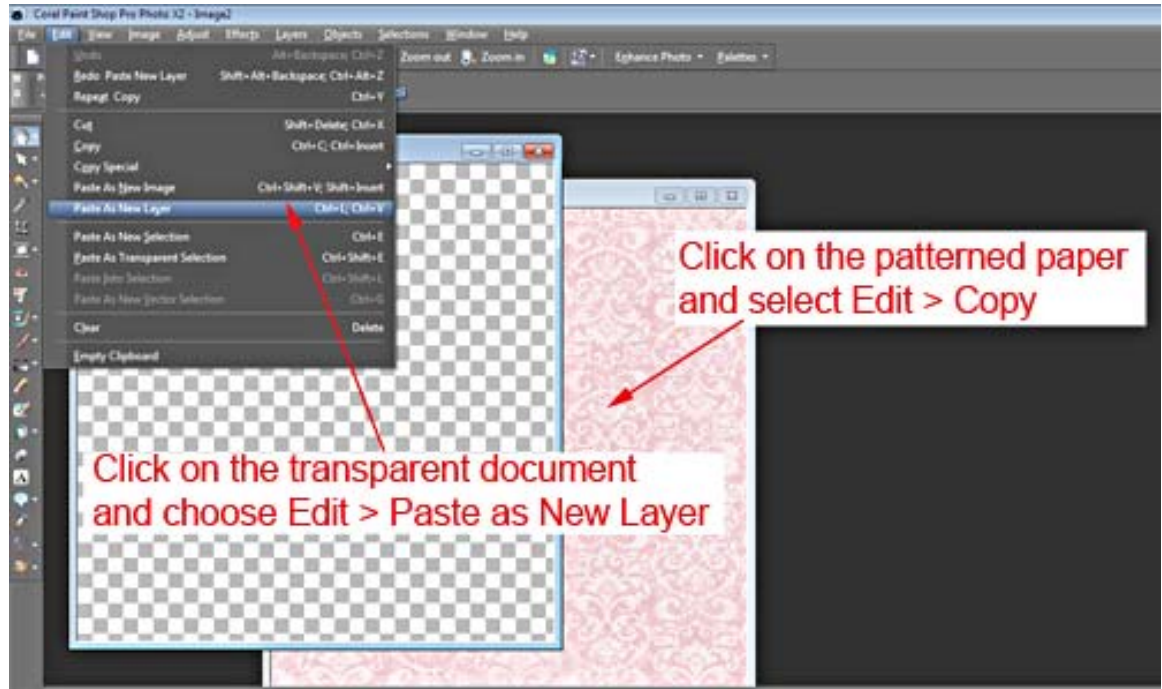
Corel Paint Shop Pro Photo X2 - Image2

File Edit View Image Adjust Effects Layers Objects Selections Window Help

Zoom out Zoom in Enhance Photo Palettes

Undo Alt+Backspace; Ctrl+Z
Redo Paste New Layer Shift+Alt+Backspace; Ctrl+Alt+Z
Repeat Copy Ctrl+Y

Cut Shift+Delete; Ctrl+X
Copy Ctrl+C; Ctrl+Insert
Copy Special
Paste As New Image Ctrl+Shift+V; Shift+Insert
Paste As New Layer Ctrl+L; Ctrl+V

Paste As New Selection Ctrl+E
Paste As Transparent Selection Ctrl+Shift+E
Paste Into Selection Ctrl+Shift+L
Paste As New Vector Selection Ctrl+G

Clear Delete

Empty Clipboard

Click on the patterned paper and select Edit > Copy

Click on the transparent document and choose Edit > Paste as New Layer